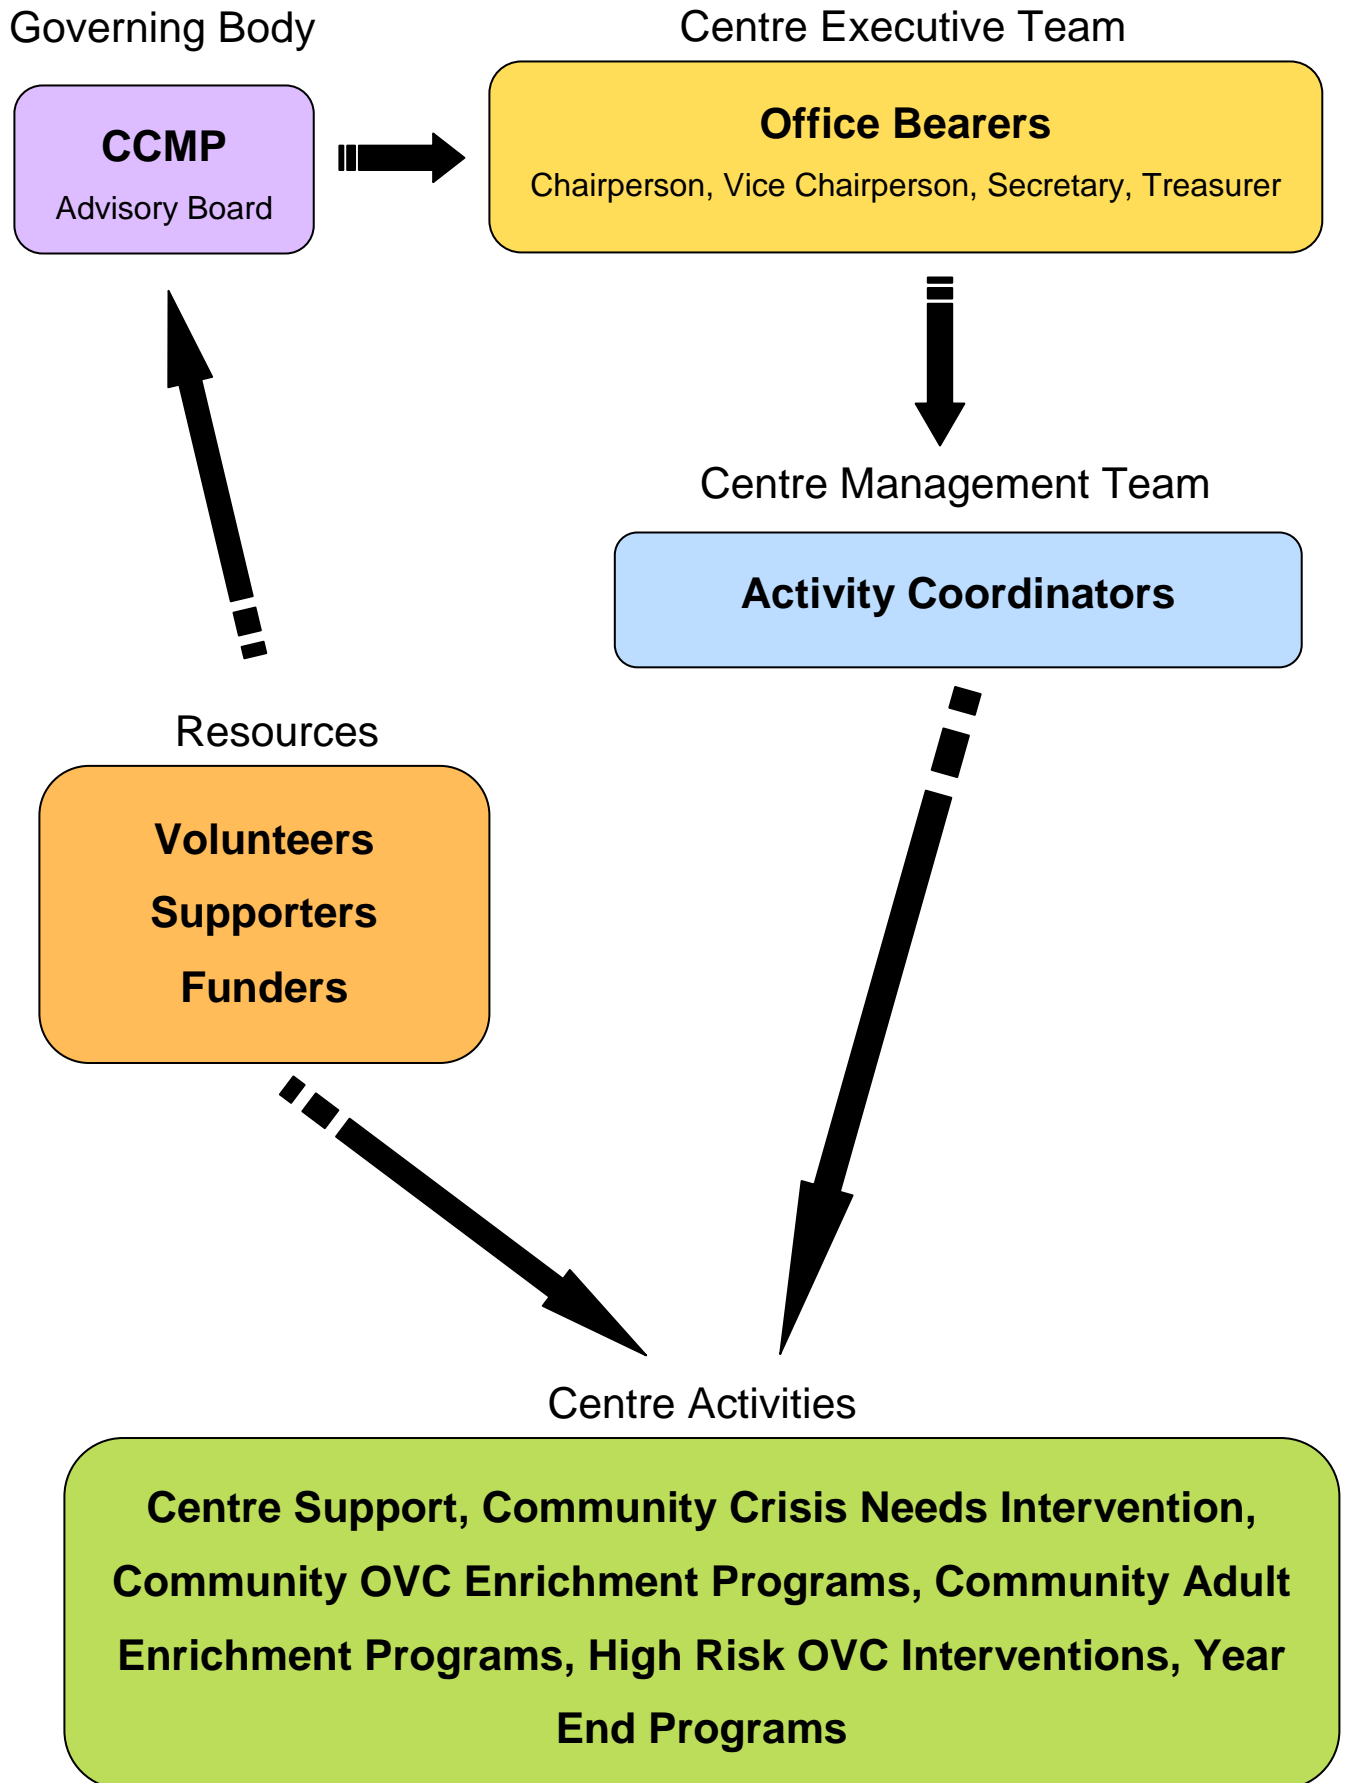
Governing Body

CCMP

Advisory Board

Centre Executive Team

Office Bearers

Chairperson, Vice Chairperson, Secretary, Treasurer

Centre Management Team

Activity Coordinators

Resources

Volunteers

Supporters

Funders

Centre Activities

Centre Support, Community Crisis Needs Intervention, Community OVC Enrichment Programs, Community Adult Enrichment Programs, High Risk OVC Interventions, Year End Programs